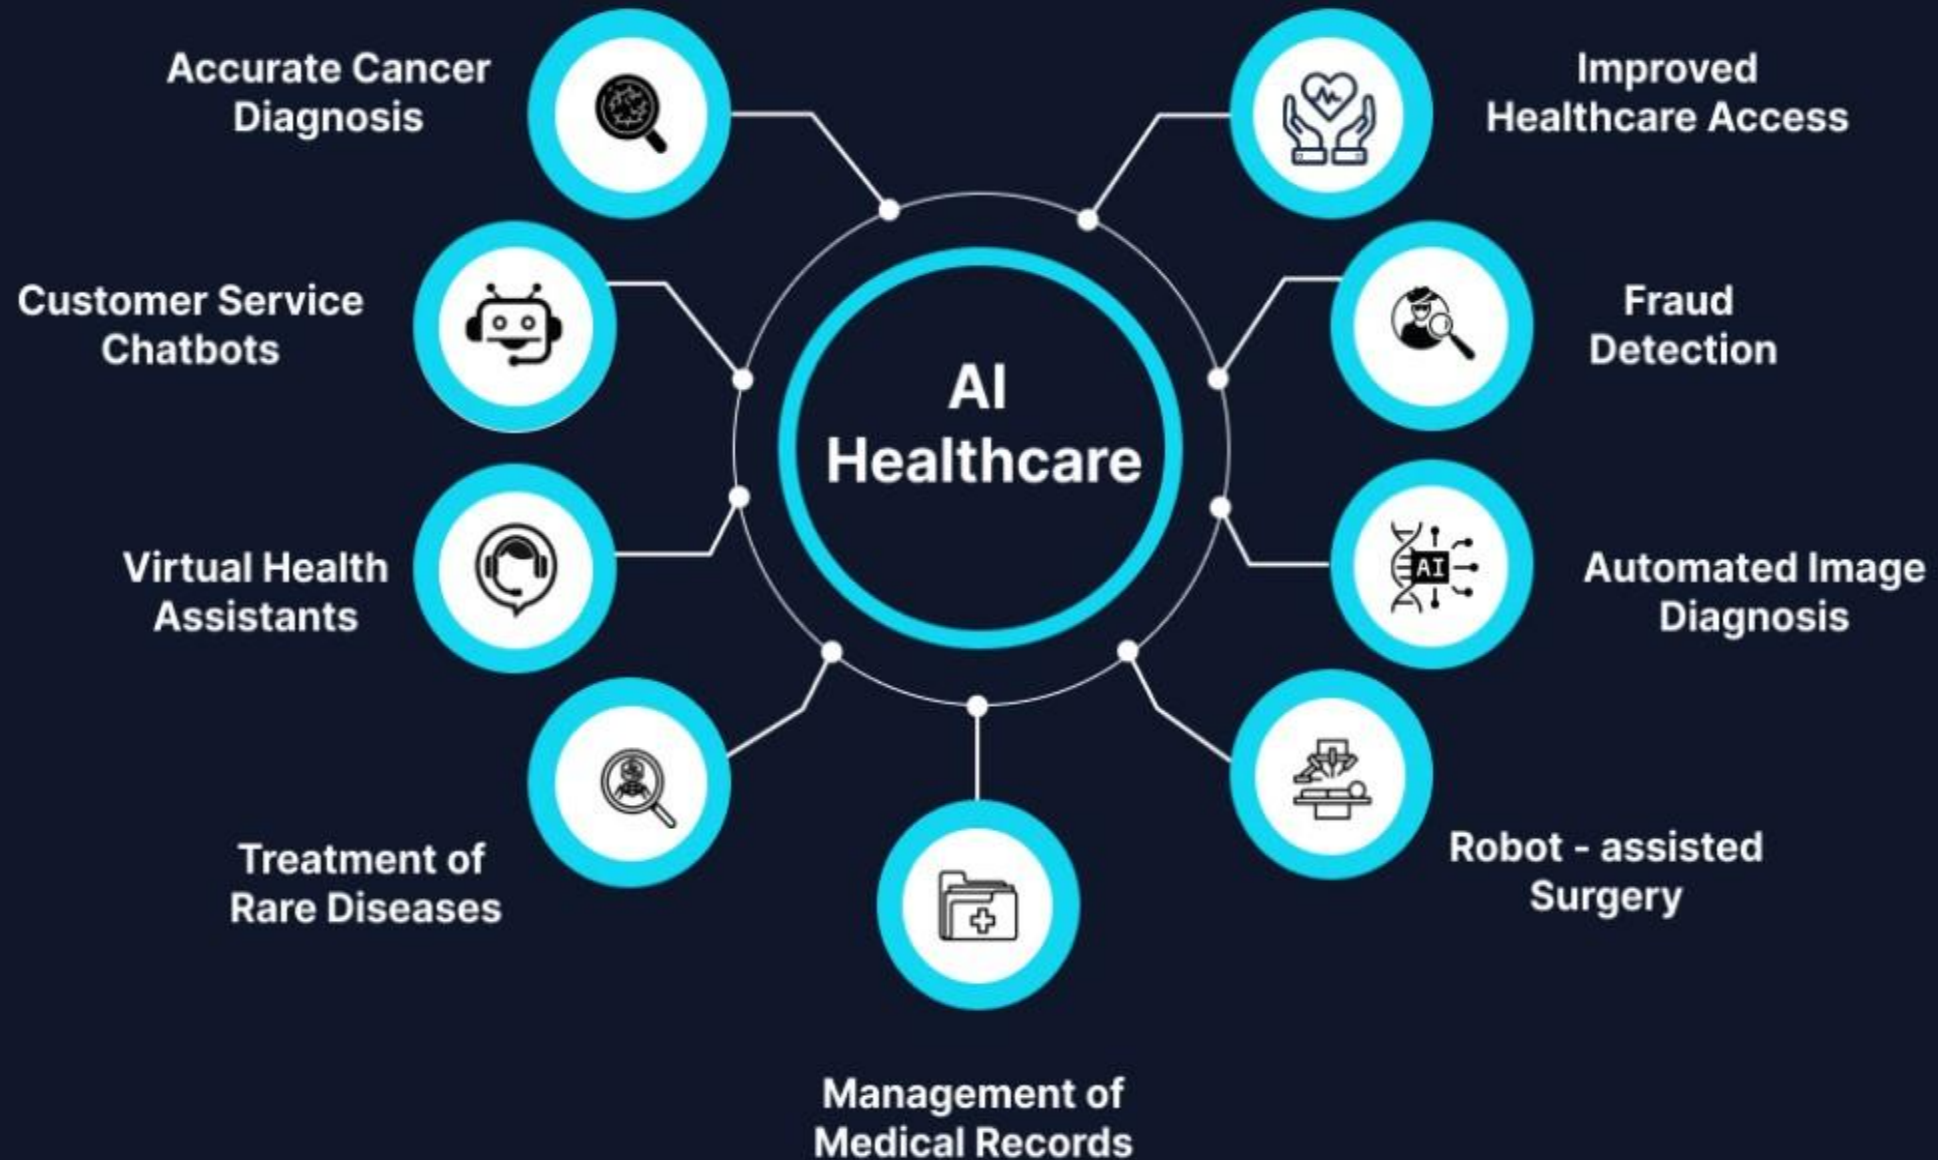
Accurate Cancer Diagnosis

Improved Healthcare Access

Customer Service Chatbots

AI Healthcare

Fraud Detection

Virtual Health Assistants

AI

Automated Image Diagnosis

Treatment of Rare Diseases

Robot - assisted Surgery

Management of Medical Records